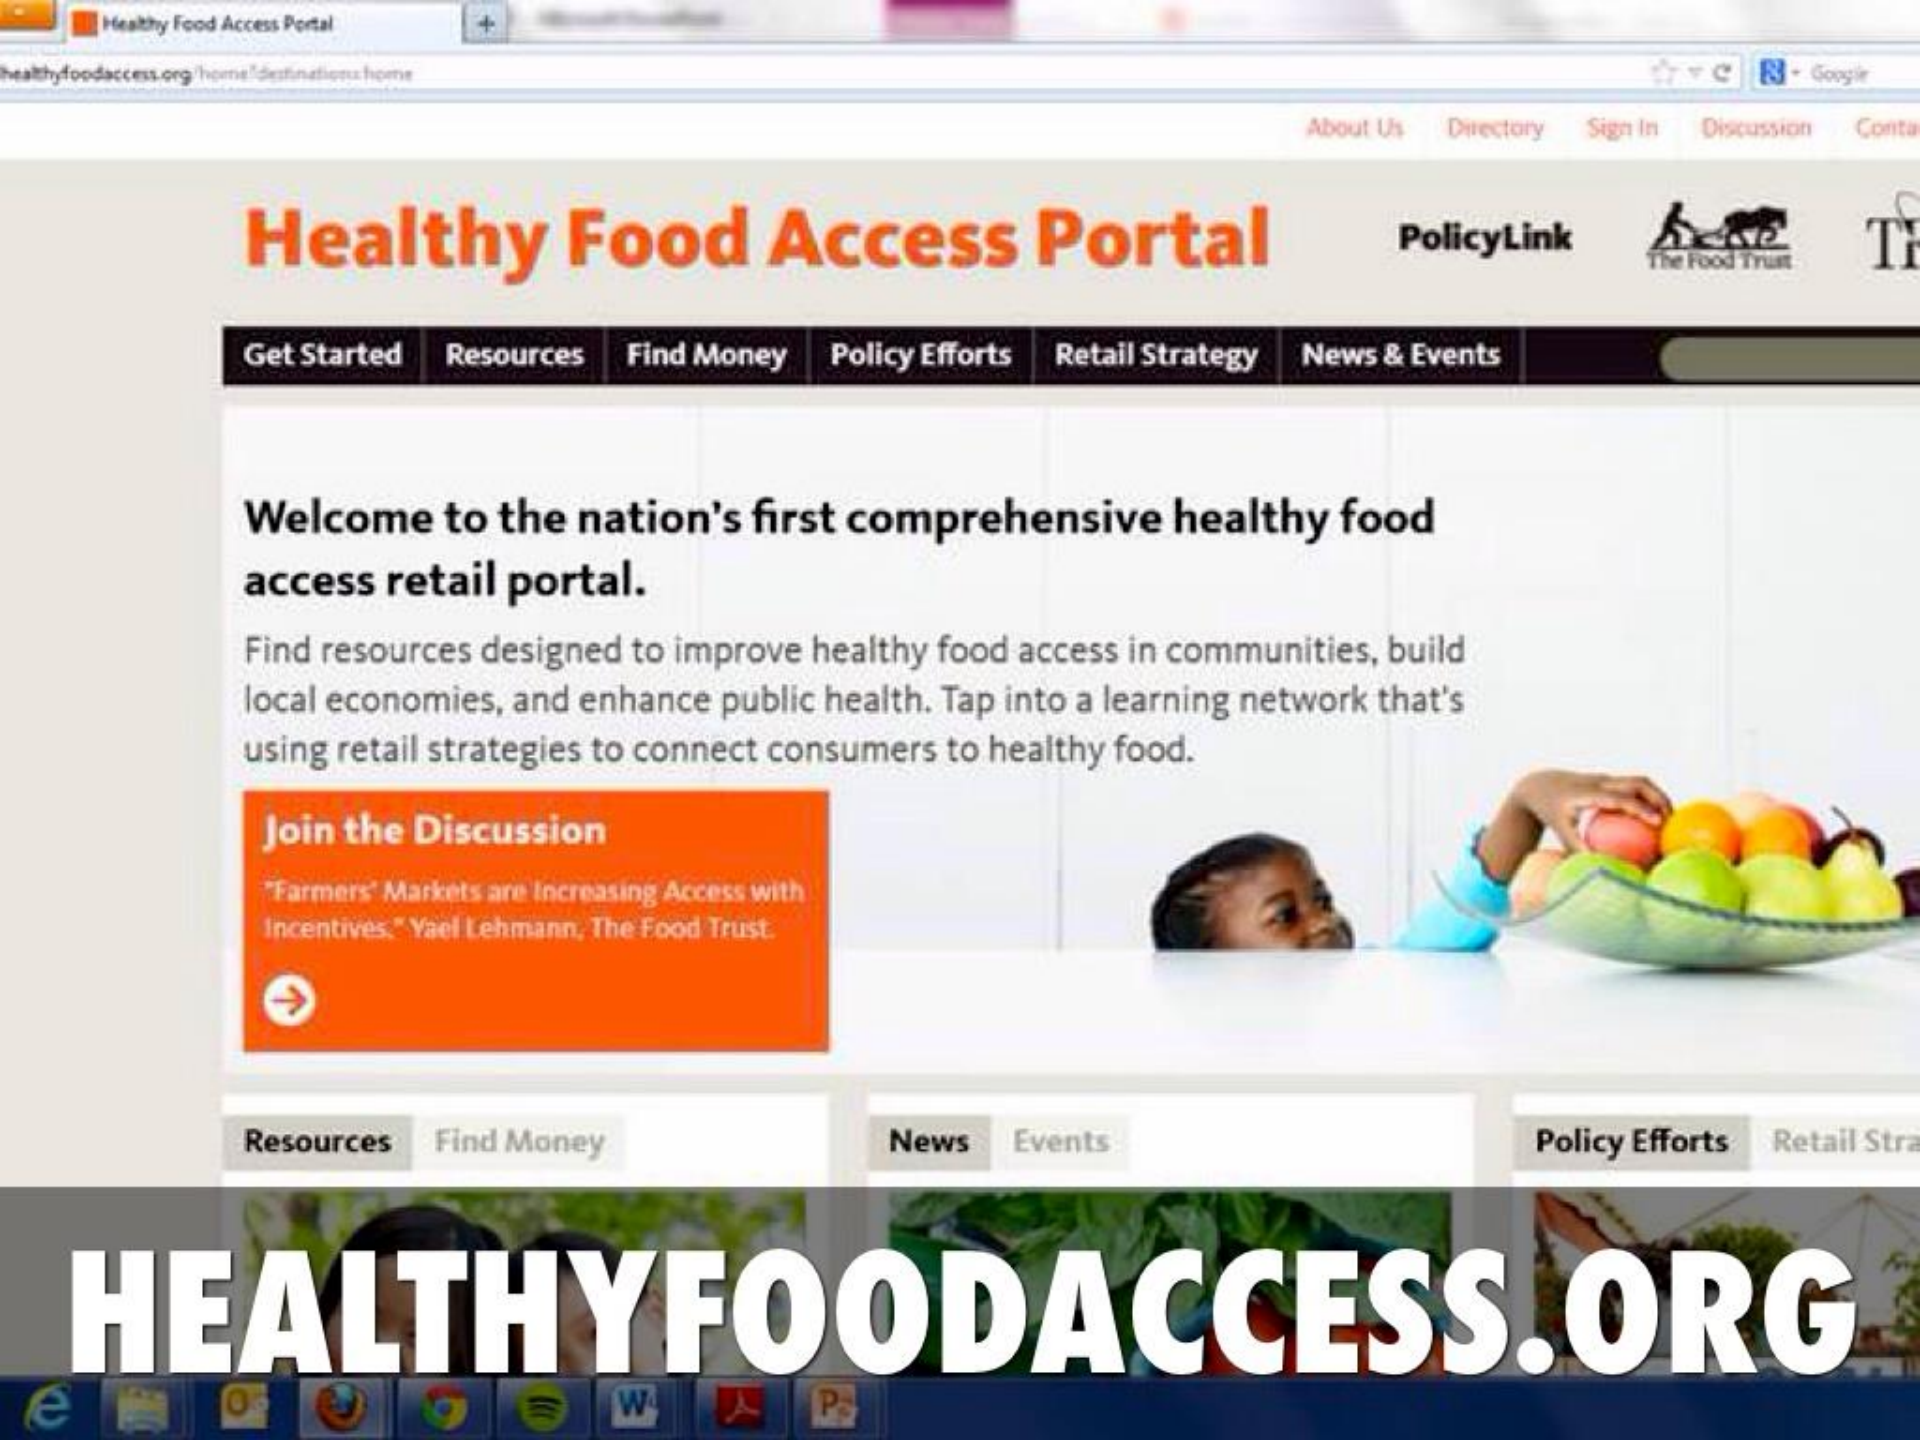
Healthy Food Access Portal

healthyfoodaccess.org/home/destinations/home

Google

About Us Directory Sign In Discussion Conta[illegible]

Healthy Food Access Portal

PolicyLink

The Food Trust

Tr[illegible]

Get Started Resources Find Money Policy Efforts Retail Strategy News & Events

Welcome to the nation's first comprehensive healthy food access retail portal.

Find resources designed to improve healthy food access in communities, build local economies, and enhance public health. Tap into a learning network that's using retail strategies to connect consumers to healthy food.

Join the Discussion

"Farmers' Markets are Increasing Access with Incentives." Yael Lehmann, The Food Trust.

Resources Find Money

News Events

Policy Efforts Retail Stra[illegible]

HEALTHYFOODACCESS.ORG